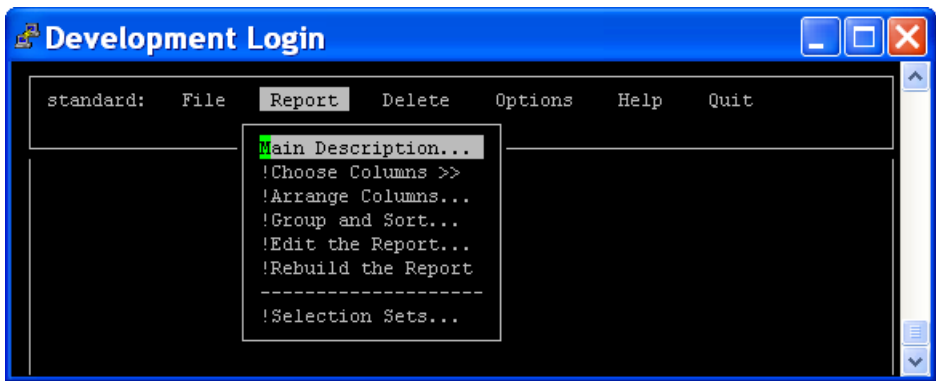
Development Login

standard: File Report Delete Options Help Quit

Main Description...
!Choose Columns >>
!Arrange Columns...
!Group and Sort...
!Edit the Report...
!Rebuild the Report
--------------------
!Selection Sets...